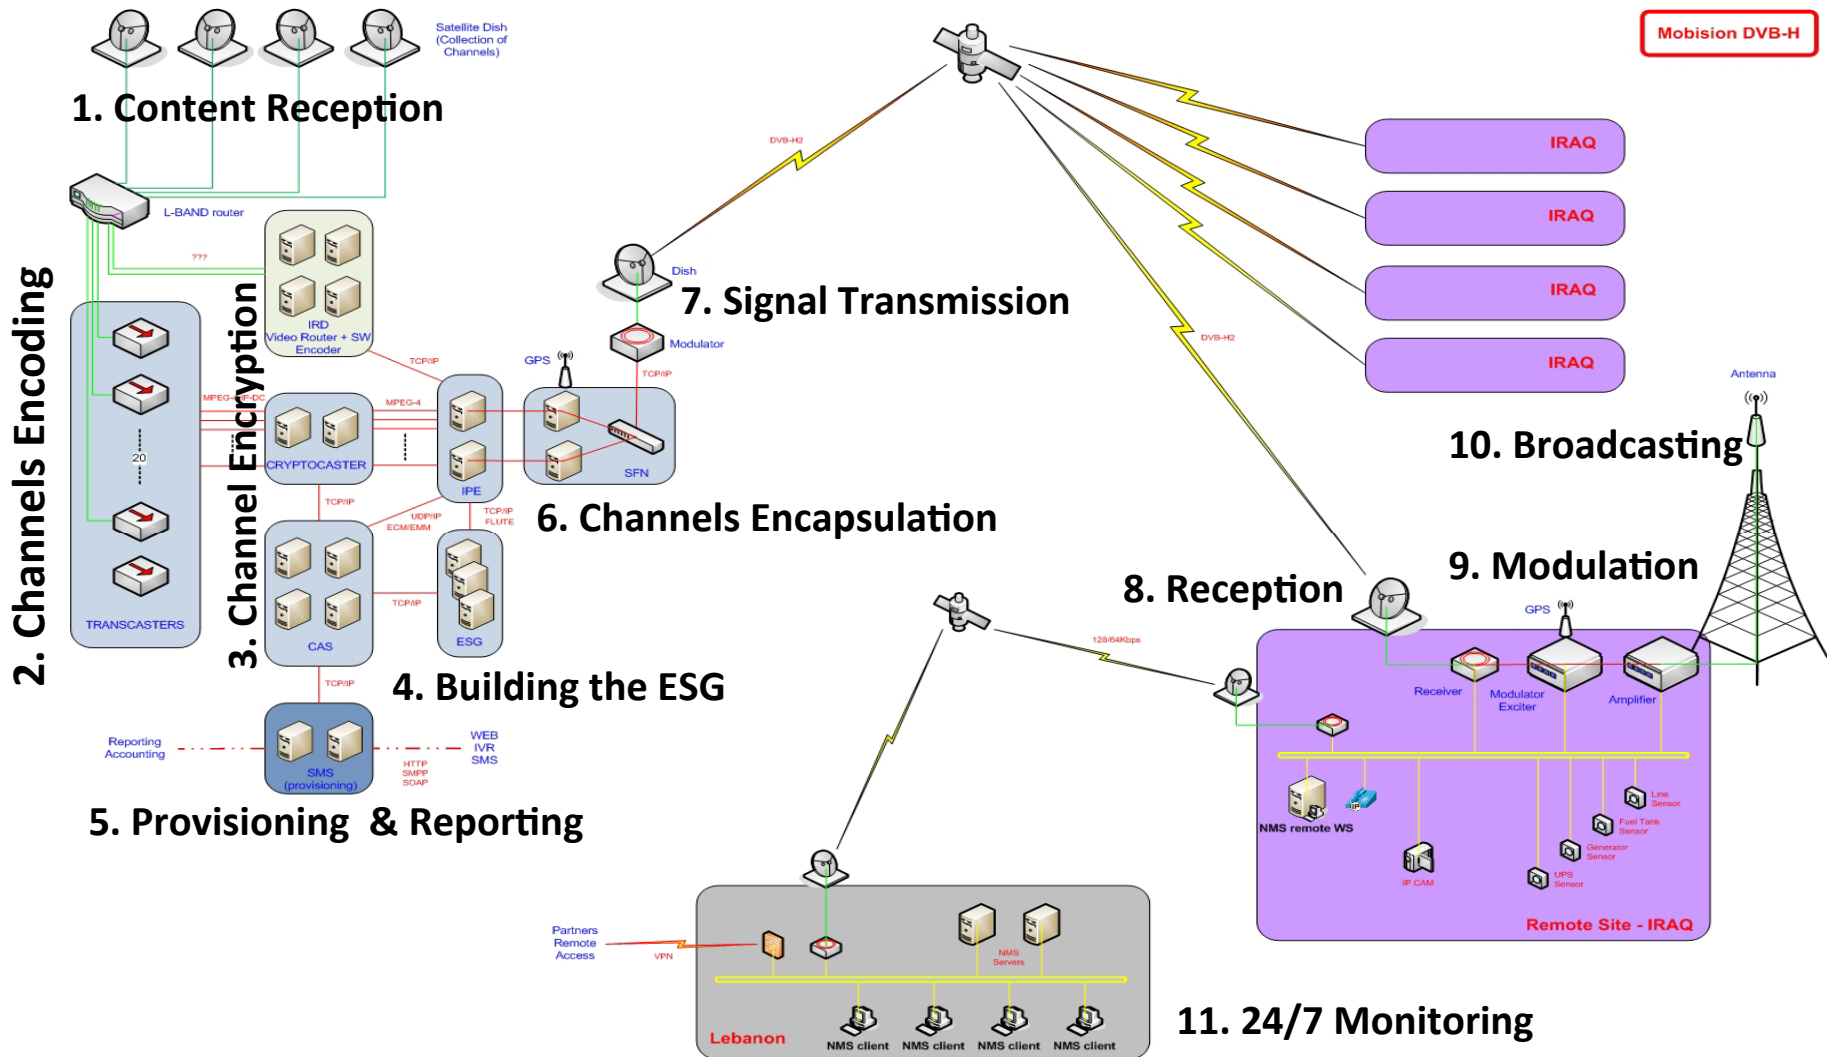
Satellite Dish (Collection of Channels)

Mobision DVB-H

1. Content Reception

L-BAND router

???

IRD Video Router + SW Encoder

2. Channels Encoding

3. Channel Encryption

TRANSCASTERS

20

MPEG-4

MPEG-4

CRYPTOCASTER

TCP/IP

TCP/IP

IPE

GPS

SFN

Dish

Modulator

TCP/IP

DVB-H2

7. Signal Transmission

IRAQ

IRAQ

IRAQ

IRAQ

DVB-H2

Antenna

10. Broadcasting

6. Channels Encapsulation

UDP/IP ECM/EMM

TCP/IP FLUTE

TCP/IP

CAS

TCP/IP

ESG

4. Building the ESG

TCP/IP

Reporting Accounting

SMS (provisioning)

WEB IVR SMS

HTTP SMPP SOAP

5. Provisioning & Reporting

8. Reception

9. Modulation

GPS

128/64Kbps

Receiver

Modulator Exciter

Amplifier

NMS remote WS

Line Sensor

Fuel Tank Sensor

Generator Sensor

UPS Sensor

IP CAM

Remote Site - IRAQ

Partners Remote Access

VPN

NMS Servers

Lebanon

NMS client

NMS client

NMS client

NMS client

11. 24/7 Monitoring